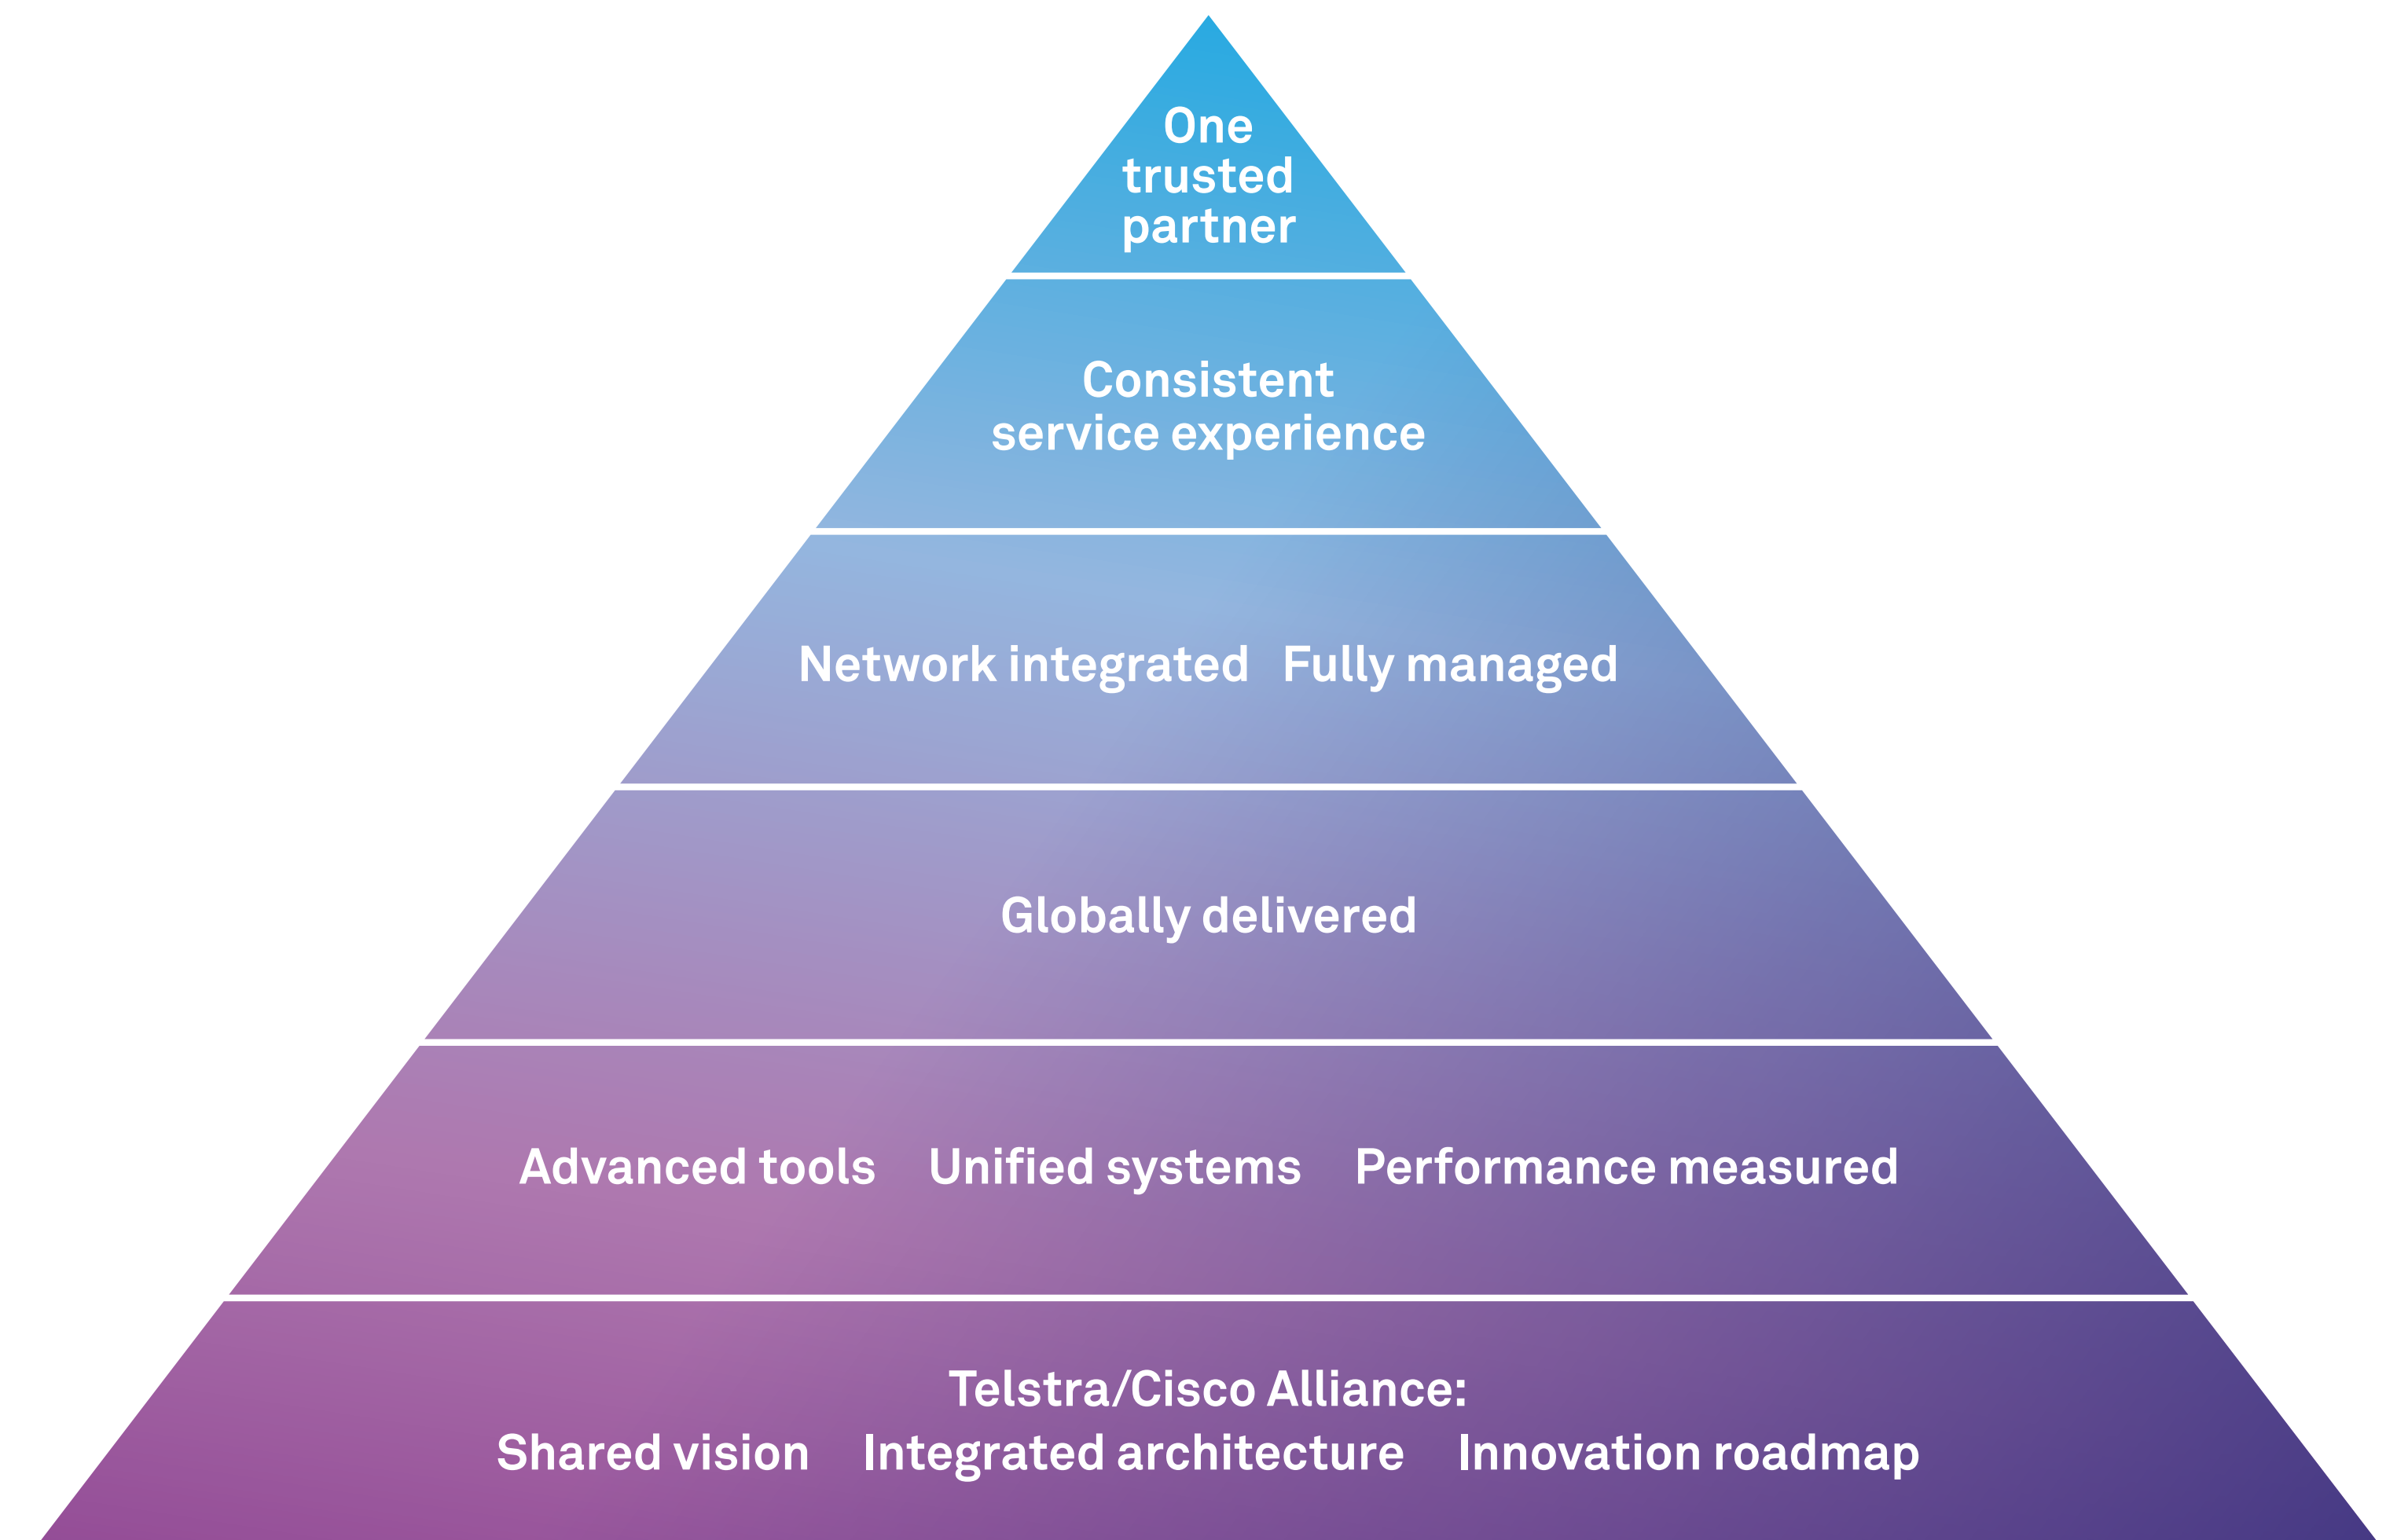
One trusted partner

Consistent service experience

Network integrated Fully managed

Globally delivered

Advanced tools Unified systems Performance measured

Telstra/Cisco Alliance:
Shared vision Integrated architecture Innovation roadmap